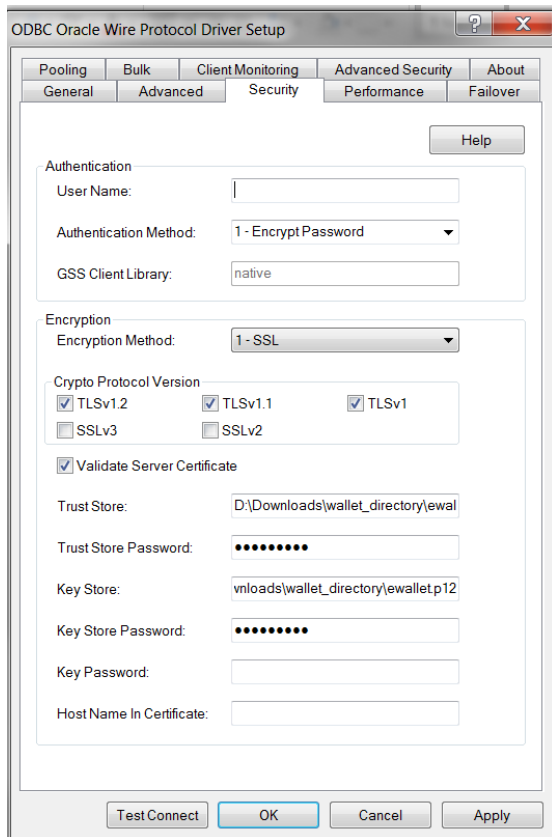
ODBC Oracle Wire Protocol Driver Setup

?

X

Pooling | Bulk | Client Monitoring | Advanced Security | About
General | Advanced | Security | Performance | Failover

Help

Authentication

User Name:

Authentication Method: 1 - Encrypt Password

GSS Client Library: native

Encryption

Encryption Method: 1 - SSL

Crypto Protocol Version

TLSv1.2 TLSv1.1 TLSv1

SSLv3 SSLv2

Validate Server Certificate

Trust Store: D:\Downloads\wallet_directory\ewal

Trust Store Password: ●●●●●●●●●

Key Store: vnloads\wallet_directory\ewallet.p12

Key Store Password: ●●●●●●●●●

Key Password:

Host Name In Certificate:

Test Connect OK Cancel Apply